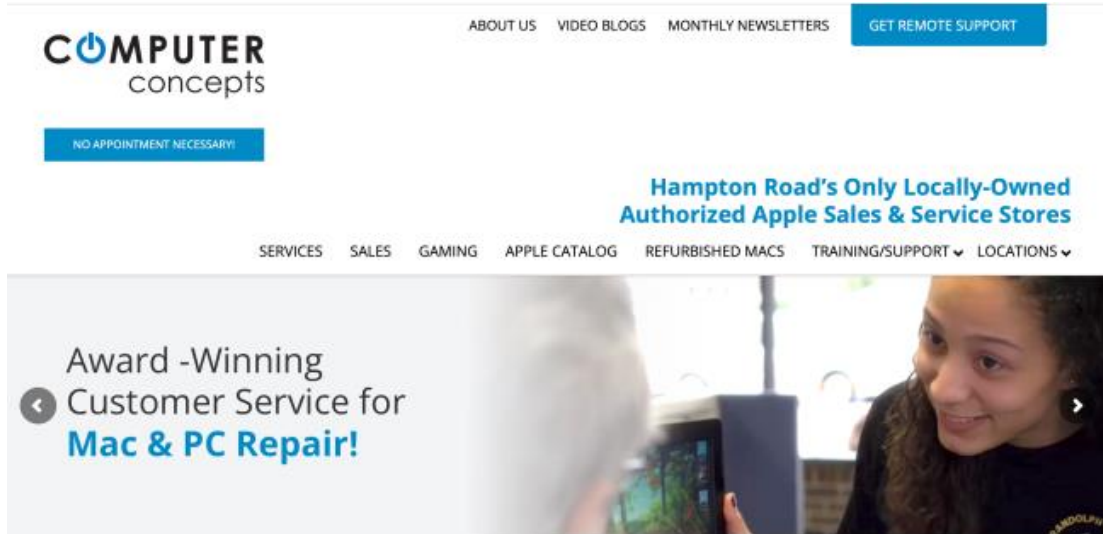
COMPUTER concepts

ABOUT US VIDEO BLOGS MONTHLY NEWSLETTERS GET REMOTE SUPPORT

NO APPOINTMENT NECESSARY!

Hampton Road's Only Locally-Owned Authorized Apple Sales & Service Stores

SERVICES SALES GAMING APPLE CATALOG REFURBISHED MACS TRAINING/SUPPORT LOCATIONS

Award -Winning Customer Service for Mac & PC Repair!